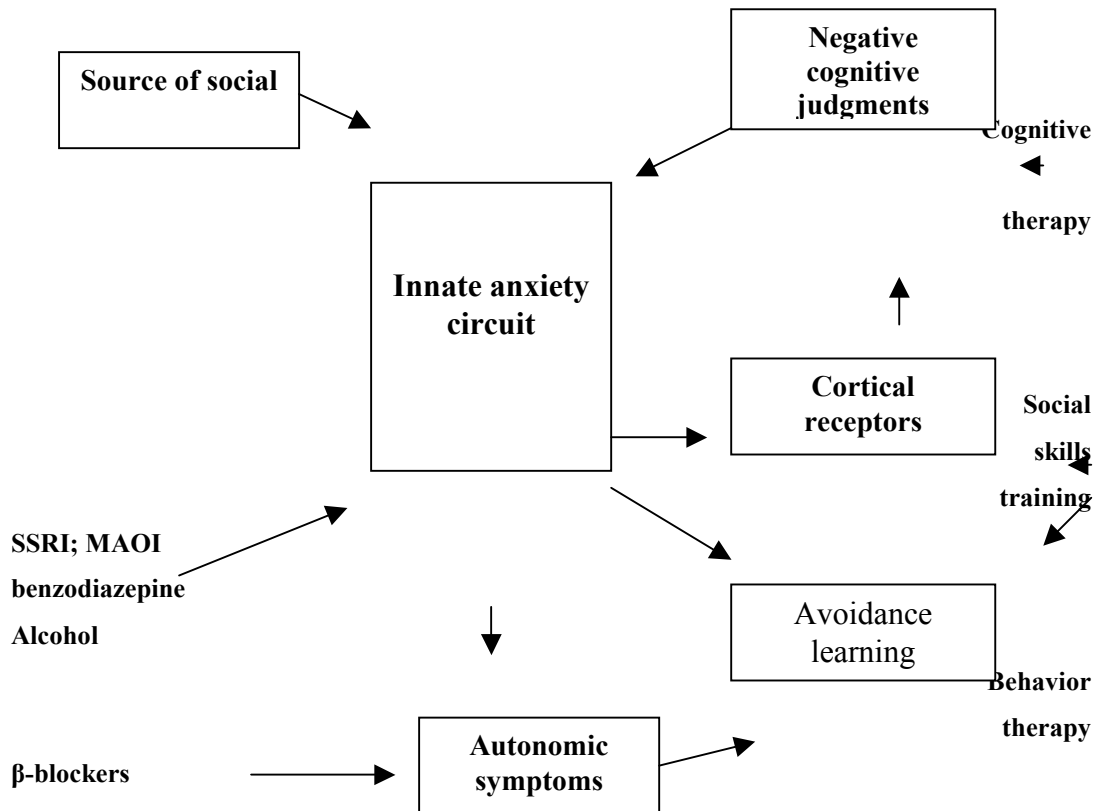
Source of social

Negative cognitive judgments

Cognitive

therapy

Innate anxiety circuit

Cortical receptors

Social skills training

SSRI; MAOI

benzodiazepine

Alcohol

Avoidance learning

Behavior therapy

β-blockers

Autonomic symptoms